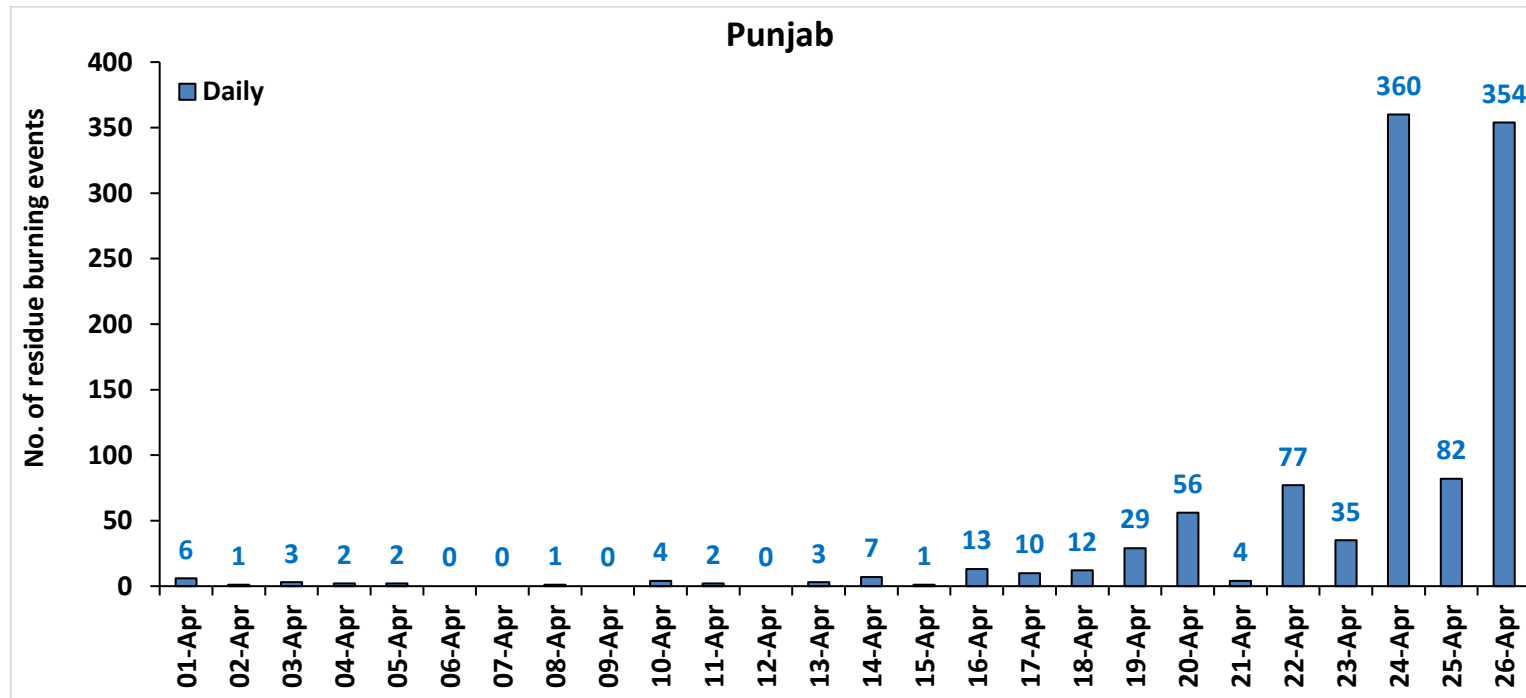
Punjab

Daily

No. of residue burning events

400
350
300
250
200
150
100
50
0

6 1 3 2 2 0 0 1 0 4 2 0 3 7 1 13 10 12 29 56 4 77 35 360 82 354

01-Apr 02-Apr 03-Apr 04-Apr 05-Apr 06-Apr 07-Apr 08-Apr 09-Apr 10-Apr 11-Apr 12-Apr 13-Apr 14-Apr 15-Apr 16-Apr 17-Apr 18-Apr 19-Apr 20-Apr 21-Apr 22-Apr 23-Apr 24-Apr 25-Apr 26-Apr